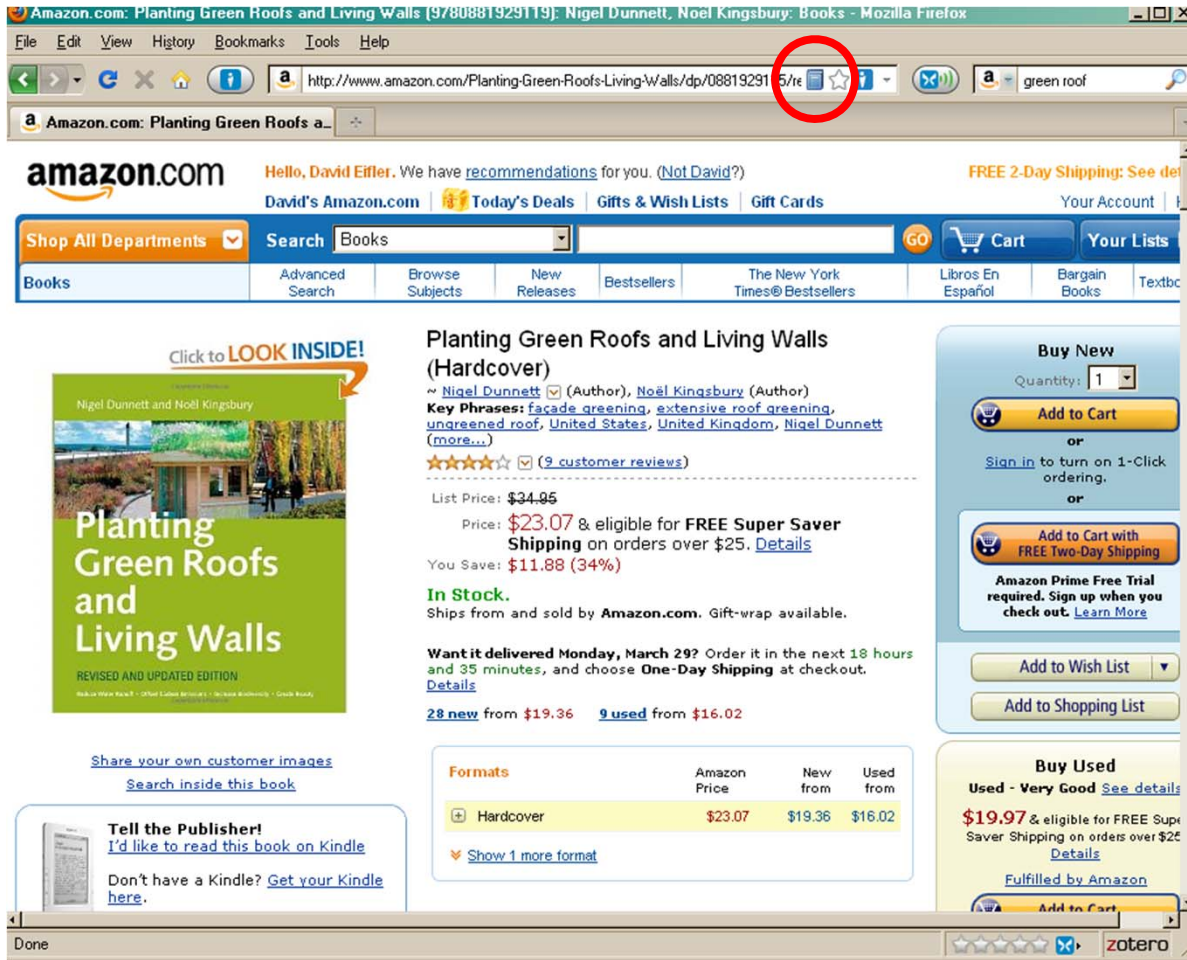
Amazon.com: Planting Green Roofs and Living Walls (9780881929119): Nigel Dunnett, Noel Kingsbury: Books - Mozilla Firefox

File Edit View History Bookmarks Tools Help

http://www.amazon.com/Planting-Green-Roofs-Living-Walls/dp/08819291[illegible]5/re

green roof

Amazon.com: Planting Green Roofs a...

amazon.com

Hello, David Eifler. We have recommendations for you. (Not David?)

David's Amazon.com | Today's Deals | Gifts & Wish Lists | Gift Cards

FREE 2-Day Shipping: See det

Your Account

Shop All Departments

Search Books

GO

Cart

Your Lists

Books | Advanced Search | Browse Subjects | New Releases | Bestsellers | The New York Times® Bestsellers | Libros En Español | Bargain Books | Textbo

Click to LOOK INSIDE!

Nigel Dunnett and Noël Kingsbury

Planting Green Roofs and Living Walls

REVISED AND UPDATED EDITION

Planting Green Roofs and Living Walls (Hardcover)

~ Nigel Dunnett (Author), Noël Kingsbury (Author)

Key Phrases: façade greening, extensive roof greening, ungreened roof, United States, United Kingdom, Nigel Dunnett (more...)

(9 customer reviews)

List Price: $34.95

Price: $23.07 & eligible for FREE Super Saver Shipping on orders over $25. Details

You Save: $11.88 (34%)

In Stock.

Ships from and sold by Amazon.com. Gift-wrap available.

Want it delivered Monday, March 29? Order it in the next 18 hours and 35 minutes, and choose One-Day Shipping at checkout. Details

28 new from $19.36 9 used from $16.02

Share your own customer images

Search inside this book

Tell the Publisher!

I'd like to read this book on Kindle

Don't have a Kindle? Get your Kindle here.

| Formats | Amazon Price | New from | Used from |
|---|---|---|---|
| Hardcover | $23.07 | $19.36 | $16.02 |

Show 1 more format

Buy New

Quantity: 1

Add to Cart

or

Sign in to turn on 1-Click ordering.

or

Add to Cart with FREE Two-Day Shipping

Amazon Prime Free Trial required. Sign up when you check out. Learn More

Add to Wish List

Add to Shopping List

Buy Used

Used - Very Good See details

$19.97 & eligible for FREE Supe Saver Shipping on orders over $25

Details

Fulfilled by Amazon

Add to Cart

Done

zotero